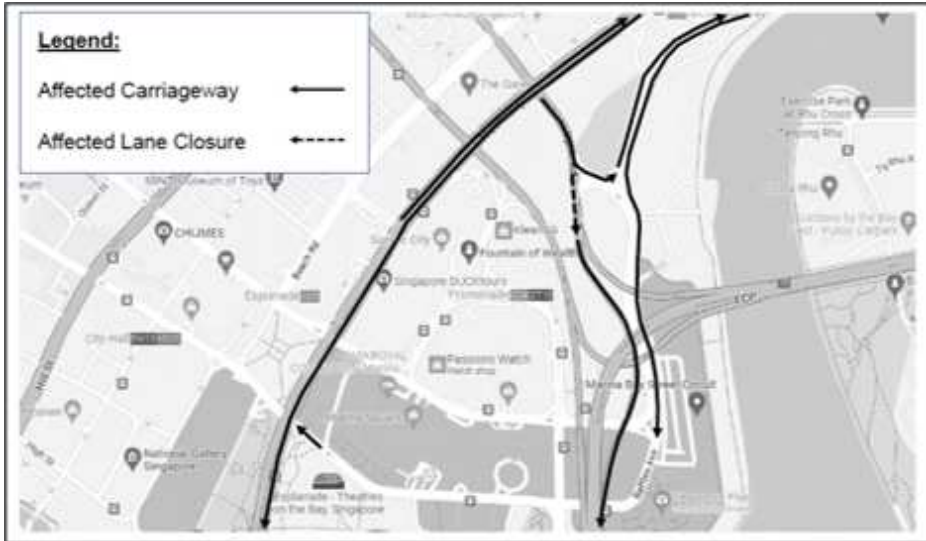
Legend:

Affected Carriageway

Affected Lane Closure

The Gate

Fountain of Wealth

Singapore DUCKtours

Esplanade

City Hall

CHIJMES

Suntec City

Passions Watch

Marina Bay Street Circuit

National Gallery Singapore

Esplanade - Theatres on the Bay Singapore

ECP

Gardens by the Bay

Beach Rd

Raffles Ave

Promenade

Tanjong Rhu